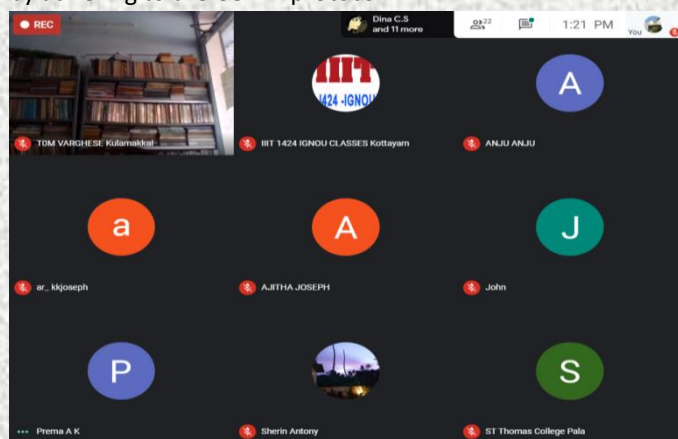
REC

Dina C.S and 11 more

22

1:21 PM

You

TOM VARGHESE Kulamakkal

IIIT 1424 -IGNOU

IIIT 1424 IGNOU CLASSES Kottayam

A

ANJU ANJU

a

ar_kkjoseph

A

AJITHA JOSEPH

J

John

P

Prema A K

Sherin Antony

S

ST Thomas College Pala